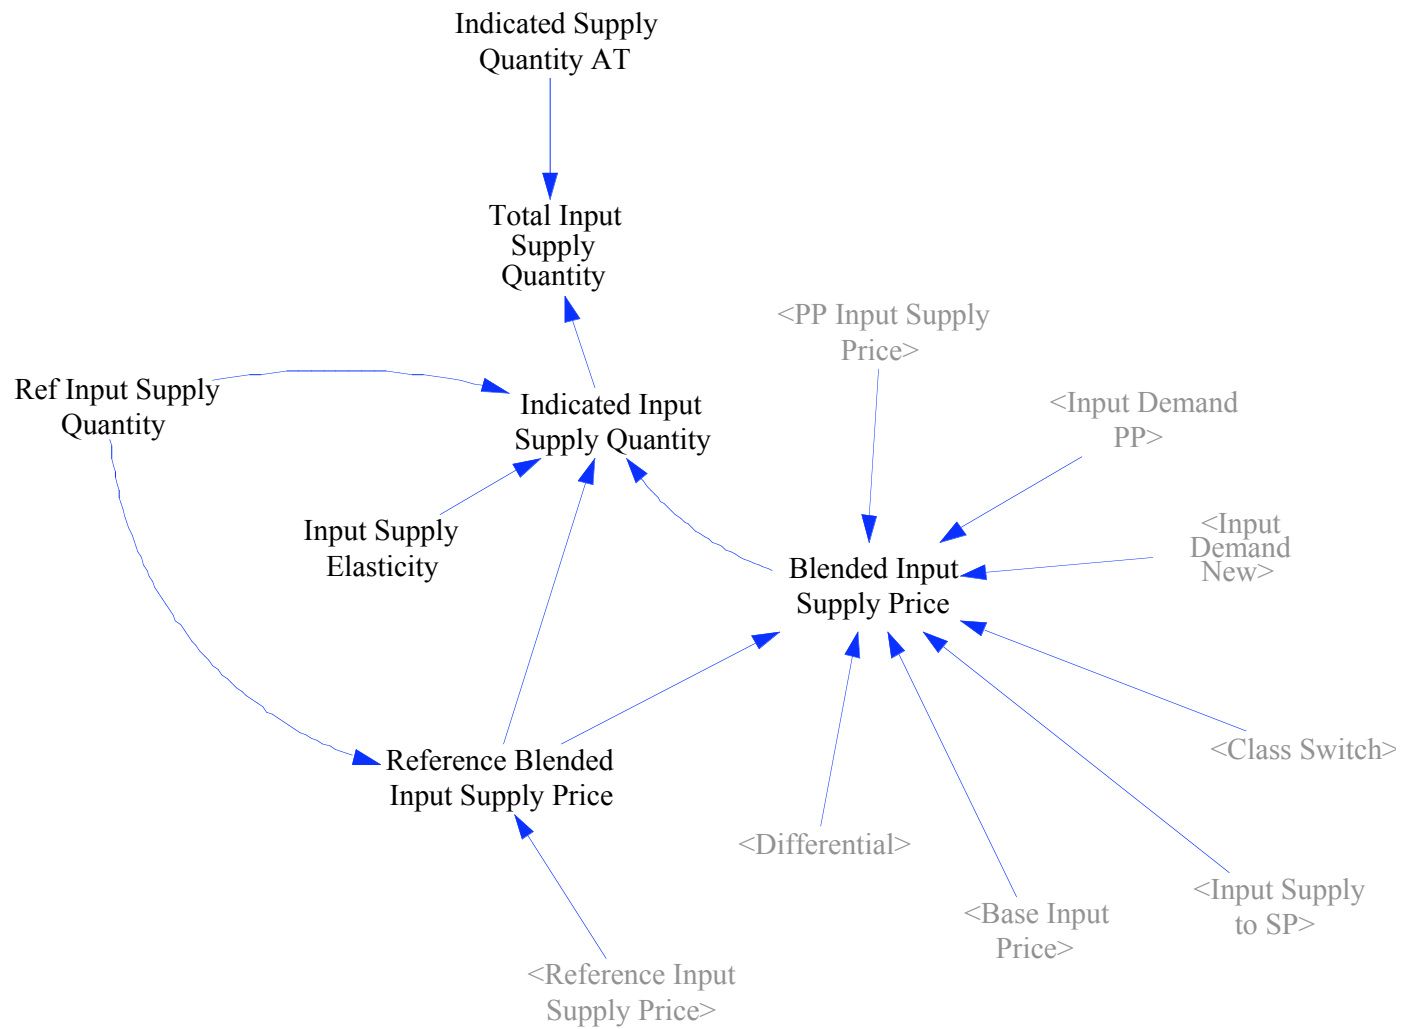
Indicated Supply Quantity AT

Total Input Supply Quantity

<PP Input Supply Price>

Ref Input Supply Quantity

Indicated Input Supply Quantity

<Input Demand PP>

<Input Demand New>

Input Supply Elasticity

Blended Input Supply Price

<Class Switch>

Reference Blended Input Supply Price

<Differential>

<Base Input Price>

<Input Supply to SP>

<Reference Input Supply Price>